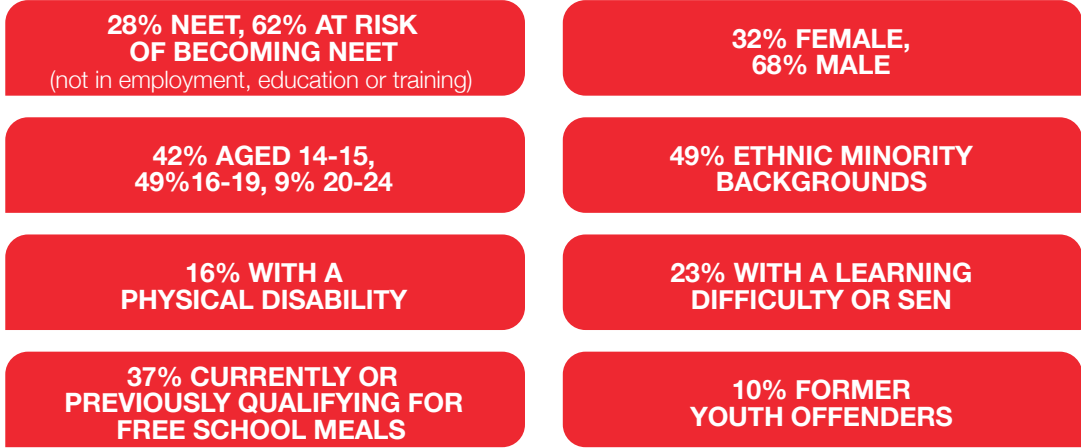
28% NEET, 62% AT RISK OF BECOMING NEET
(not in employment, education or training)

32% FEMALE, 68% MALE

42% AGED 14-15, 49%16-19, 9% 20-24

49% ETHNIC MINORITY BACKGROUNDS

16% WITH A PHYSICAL DISABILITY

23% WITH A LEARNING DIFFICULTY OR SEN

37% CURRENTLY OR PREVIOUSLY QUALIFYING FOR FREE SCHOOL MEALS

10% FORMER YOUTH OFFENDERS